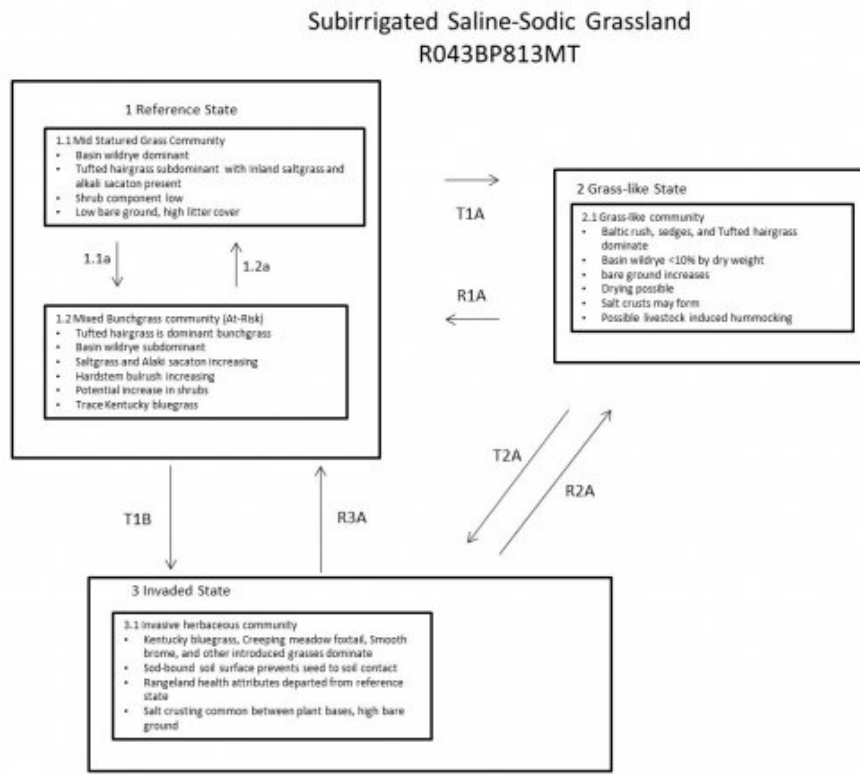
Subirrigated Saline-Sodic Grassland
R043BP813MT

1 Reference State

1.1 Mid Statured Grass Community
- Basin wildrye dominant
- Tufted hairgrass subdominant with inland saltgrass and alkali sacaton present
- Shrub component low
- Low bare ground, high litter cover

1.1a

1.2a

1.2 Mixed Bunchgrass community (At-Risk)
- Tufted hairgrass is dominant bunchgrass
- Basin wildrye subdominant
- Saltgrass and Alaki sacaton increasing
- Hardstem bulrush increasing
- Potential increase in shrubs
- Trace Kentucky bluegrass

T1A

R1A

2 Grass-like State

2.1 Grass-like community
- Baltic rush, sedges, and Tufted hairgrass dominate
- Basin wildrye <10% by dry weight
- bare ground increases
- Drying possible
- Salt crusts may form
- Possible livestock induced hummocking

T2A

R2A

T1B

R3A

3 Invaded State

3.1 Invasive herbaceous community
- Kentucky bluegrass, Creeping meadow foxtail, Smooth brome, and other introduced grasses dominate
- Sod-bound soil surface prevents seed to soil contact
- Rangeland health attributes departed from reference state
- Salt crusting common between plant bases, high bare ground